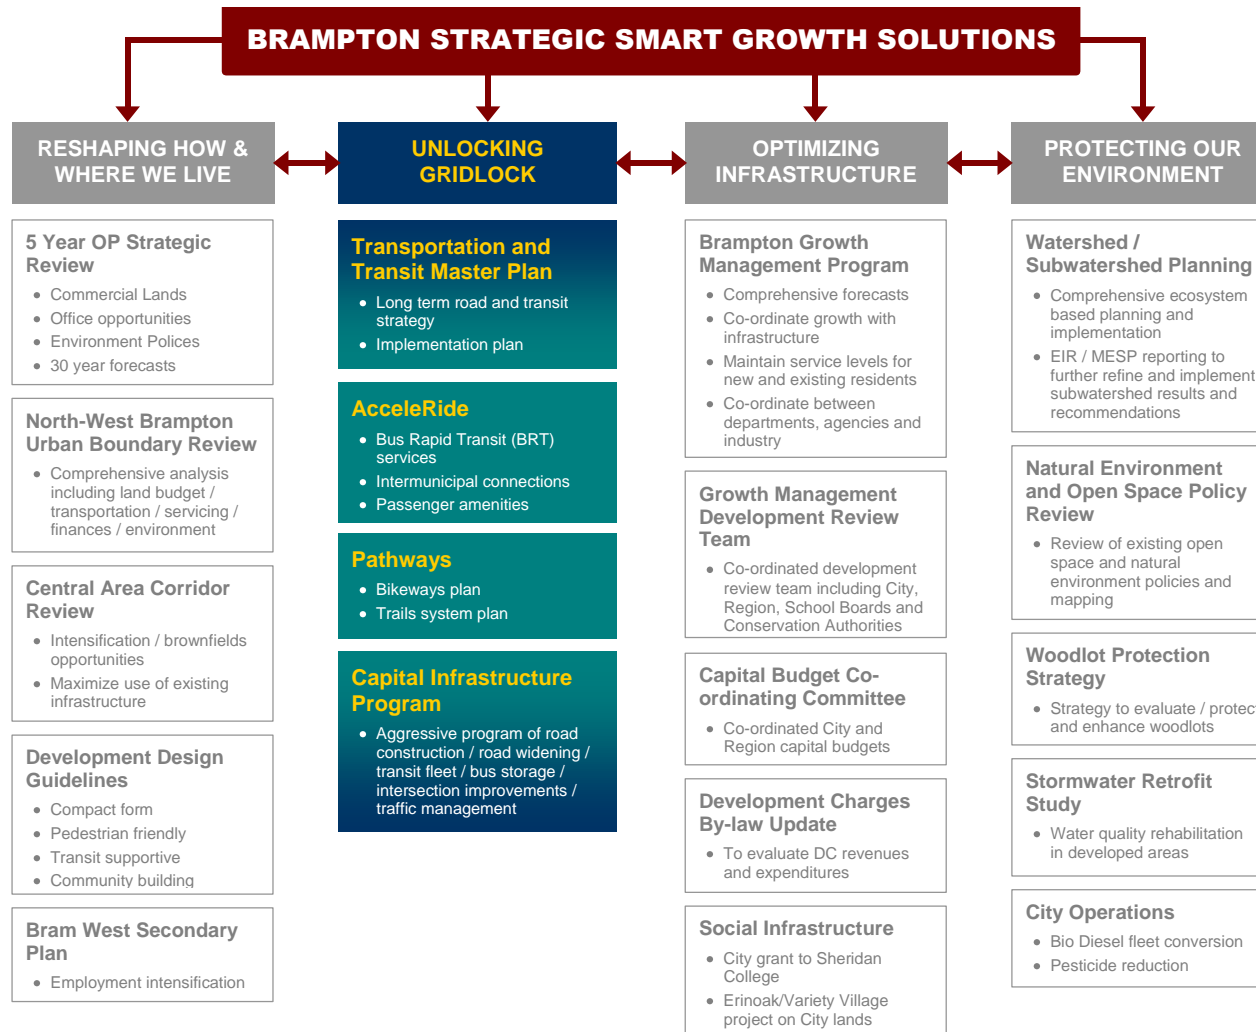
BRAMPTON STRATEGIC SMART GROWTH SOLUTIONS

RESHAPING HOW & WHERE WE LIVE

5 Year OP Strategic Review
- Commercial Lands
- Office opportunities
- Environment Polices
- 30 year forecasts

North-West Brampton Urban Boundary Review
- Comprehensive analysis including land budget / transportation / servicing / finances / environment

Central Area Corridor Review
- Intensification / brownfields opportunities
- Maximize use of existing infrastructure

Development Design Guidelines
- Compact form
- Pedestrian friendly
- Transit supportive
- Community building

Bram West Secondary Plan
- Employment intensification

UNLOCKING GRIDLOCK

Transportation and Transit Master Plan
- Long term road and transit strategy
- Implementation plan

AcceleRide
- Bus Rapid Transit (BRT) services
- Intermunicipal connections
- Passenger amenities

Pathways
- Bikeways plan
- Trails system plan

Capital Infrastructure Program
- Aggressive program of road construction / road widening / transit fleet / bus storage / intersection improvements / traffic management

OPTIMIZING INFRASTRUCTURE

Brampton Growth Management Program
- Comprehensive forecasts
- Co-ordinate growth with infrastructure
- Maintain service levels for new and existing residents
- Co-ordinate between departments, agencies and industry

Growth Management Development Review Team
- Co-ordinated development review team including City, Region, School Boards and Conservation Authorities

Capital Budget Co-ordinating Committee
- Co-ordinated City and Region capital budgets

Development Charges By-law Update
- To evaluate DC revenues and expenditures

Social Infrastructure
- City grant to Sheridan College
- Erinoak/Variety Village project on City lands

PROTECTING OUR ENVIRONMENT

Watershed / Subwatershed Planning
- Comprehensive ecosystem based planning and implementation
- EIR / MESP reporting to further refine and implement subwatershed results and recommendations

Natural Environment and Open Space Policy Review
- Review of existing open space and natural environment policies and mapping

Woodlot Protection Strategy
- Strategy to evaluate / protec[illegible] and enhance woodlots

Stormwater Retrofit Study
- Water quality rehabilitation in developed areas

City Operations
- Bio Diesel fleet conversion
- Pesticide reduction